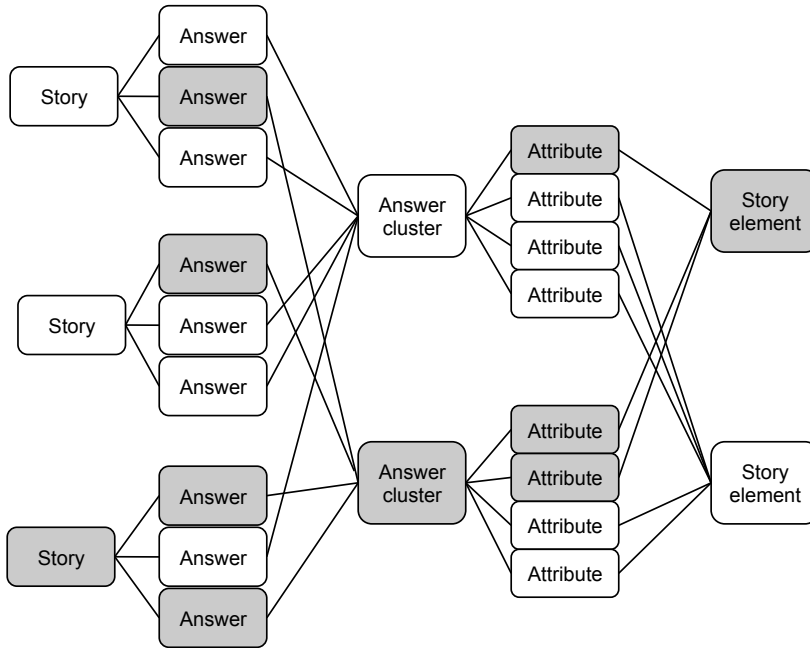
Story
Answer
Answer
Answer
Story
Answer
Answer
Answer
Story
Answer
Answer
Answer
Answer cluster
Answer cluster
Attribute
Attribute
Attribute
Attribute
Attribute
Attribute
Attribute
Attribute
Story element
Story element